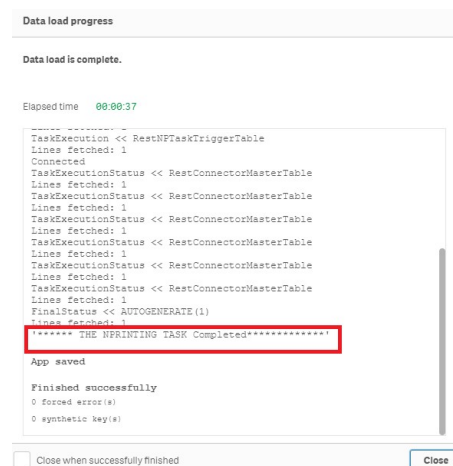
Data load progress

Data load is complete.

Elapsed time 00:00:37

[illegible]
TaskExecution << RestNPTaskTriggerTable
Lines fetched: 1
Connected
TaskExecutionStatus << RestConnectorMasterTable
Lines fetched: 1
TaskExecutionStatus << RestConnectorMasterTable
Lines fetched: 1
TaskExecutionStatus << RestConnectorMasterTable
Lines fetched: 1
TaskExecutionStatus << RestConnectorMasterTable
Lines fetched: 1
TaskExecutionStatus << RestConnectorMasterTable
Lines fetched: 1
FinalStatus << AUTOGENERATE(1)
Lines fetched: 1
'****** THE NPRINTING TASK Completed*************'

App saved

Finished successfully
0 forced error(s)
0 synthetic key(s)

Close when successfully finished

Close